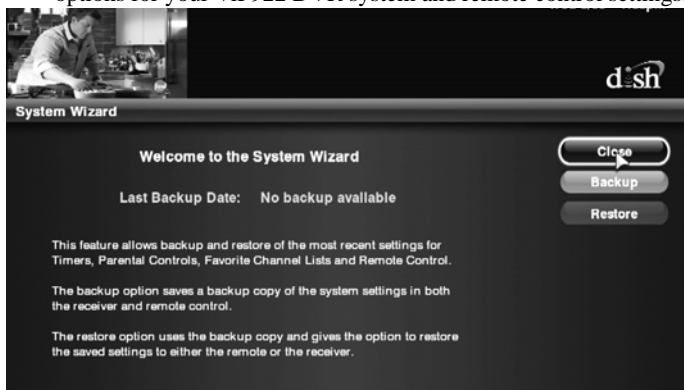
options for your ViP922 DVR system and remote control settings

dish

System Wizard

Welcome to the System Wizard

Last Backup Date: No backup available

Close

Backup

Restore

This feature allows backup and restore of the most recent settings for Timers, Parental Controls, Favorite Channel Lists and Remote Control.

The backup option saves a backup copy of the system settings in both the receiver and remote control.

The restore option uses the backup copy and gives the option to restore the saved settings to either the remote or the receiver.